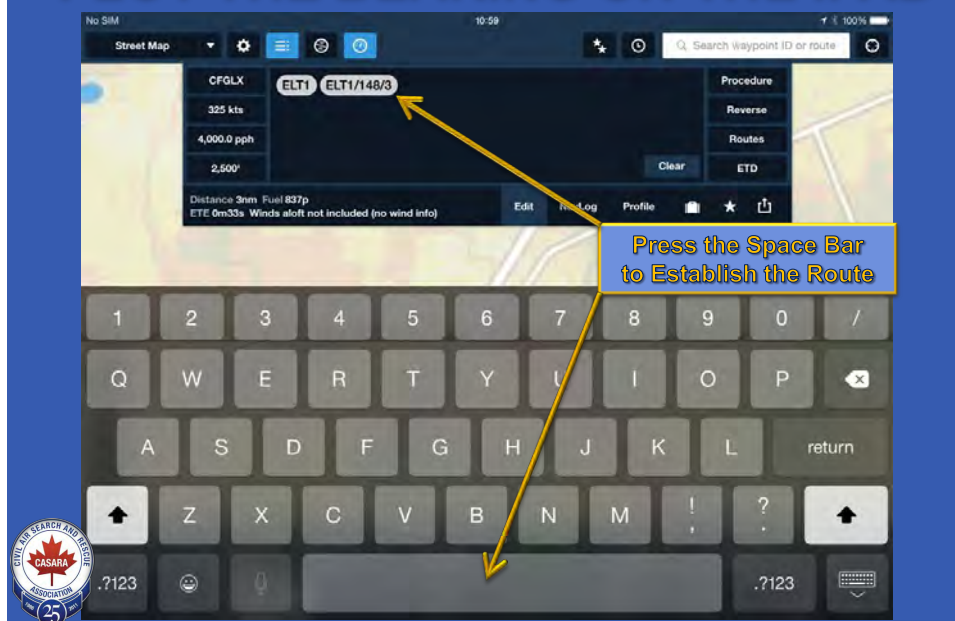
No SIM 10:59 100%

Street Map

Search waypoint ID or route

CFGLX
325 kts
4,000.0 pph
2,500'

ELT1 ELT1/148/3

Procedure
Reverse
Routes
ETD

Clear

Distance 3nm Fuel 837p
ETE 0m33s Winds aloft not included (no wind info)

Edit
NavLog
Profile

Press the Space Bar to Establish the Route

1 2 3 4 5 6 7 8 9 0 /
Q W E R T Y U I O P
A S D F G H J K L return
Z X C V B N M ! ?
.?123 .?123

CIVIL AIR SEARCH AND RESCUE ASSOCIATION CASARA 25